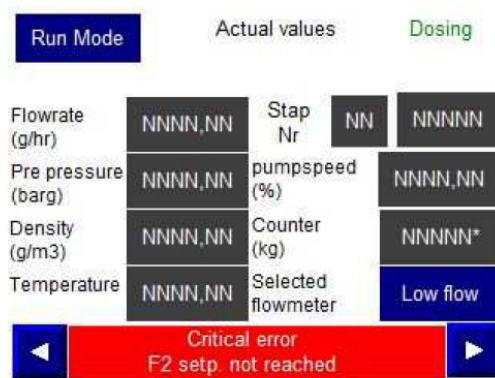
Run Mode

Actual values

Dosing

Flowrate (g/hr)

NNNN,NN

Stap Nr

NN

NNNNN

Pre pressure (barg)

NNNN,NN

pumpspeed (%)

NNNN,NN

Density (g/m3)

NNNN,NN

Counter (kg)

NNNNN*

Temperature

NNNN,NN

Selected flowmeter

Low flow

◄

Critical error
F2 setp. not reached

►